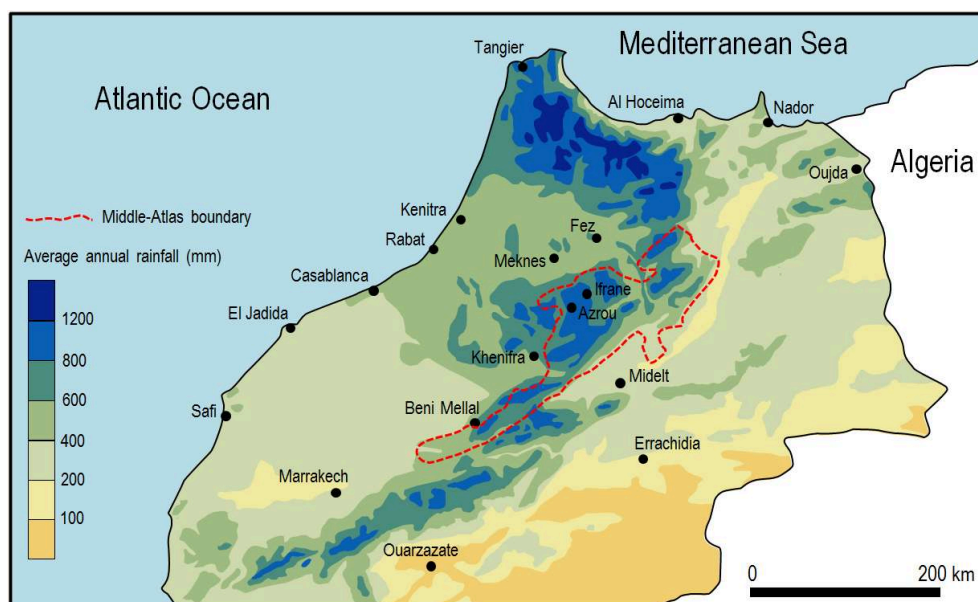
Tangier
Mediterranean Sea
Atlantic Ocean
Al Hoceima
Nador
Algeria
Oujda
Middle-Atlas boundary
Kenitra
Rabat
Fez
Average annual rainfall (mm)
Meknes
Casablanca
Ifrane
Azrou
El Jadida
1200
800
Khenifra
600
Midelt
Safi
Beni Mellal
400
Errachidia
200
Marrakech
100
Ouarzazate
0
200 km